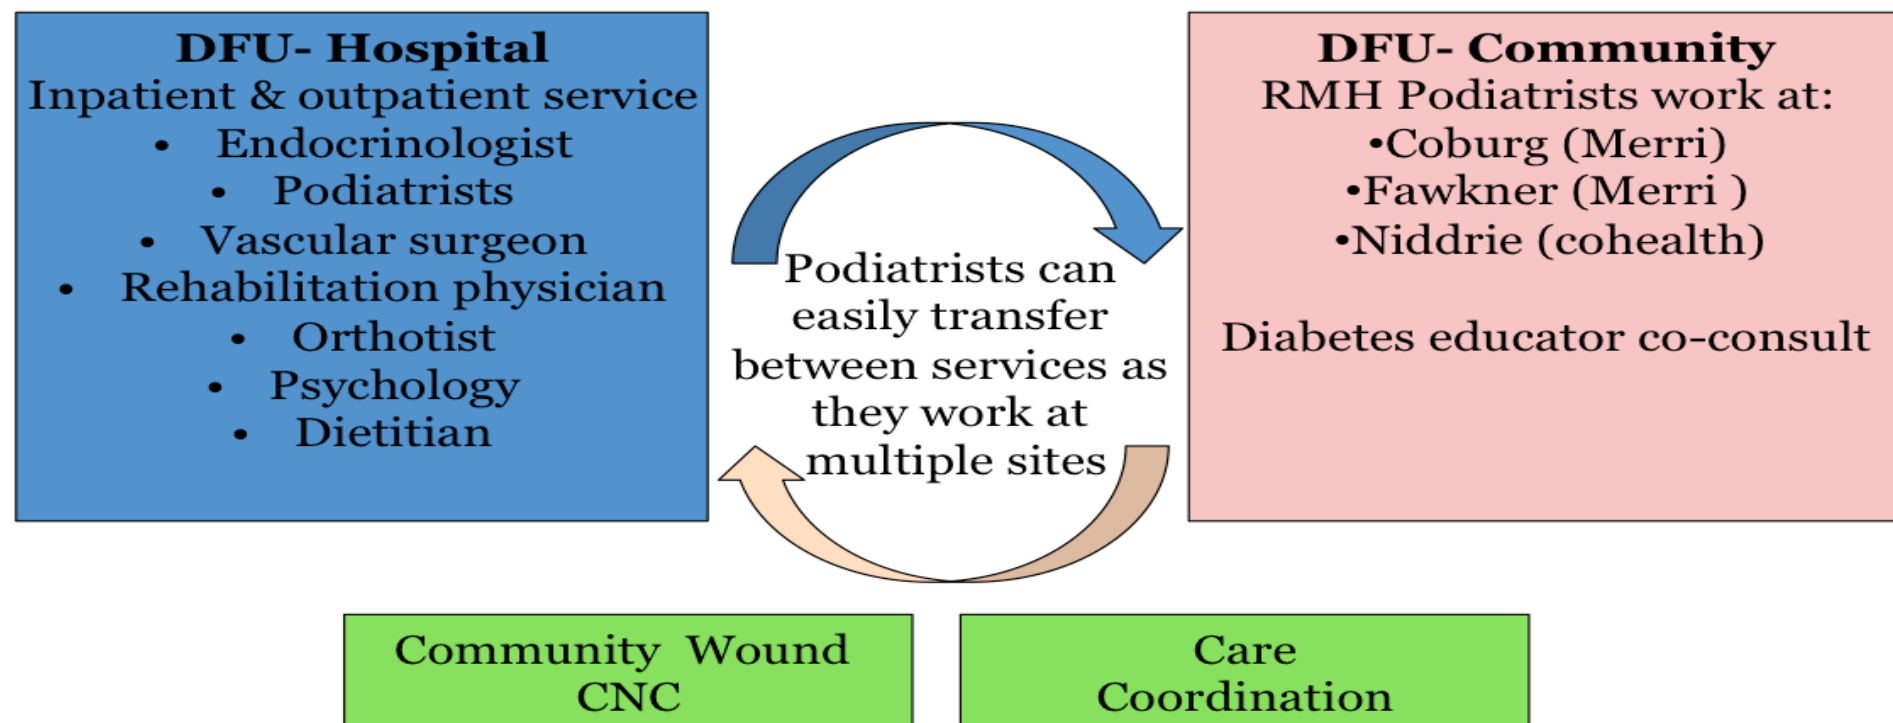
**DFU- Hospital**
Inpatient & outpatient service
- Endocrinologist
- Podiatrists
- Vascular surgeon
- Rehabilitation physician
- Orthotist
- Psychology
- Dietitian

Podiatrists can easily transfer between services as they work at multiple sites

**DFU- Community**
RMH Podiatrists work at:
•Coburg (Merri)
•Fawkner (Merri )
•Niddrie (cohealth)

Diabetes educator co-consult

Community Wound CNC

Care Coordination